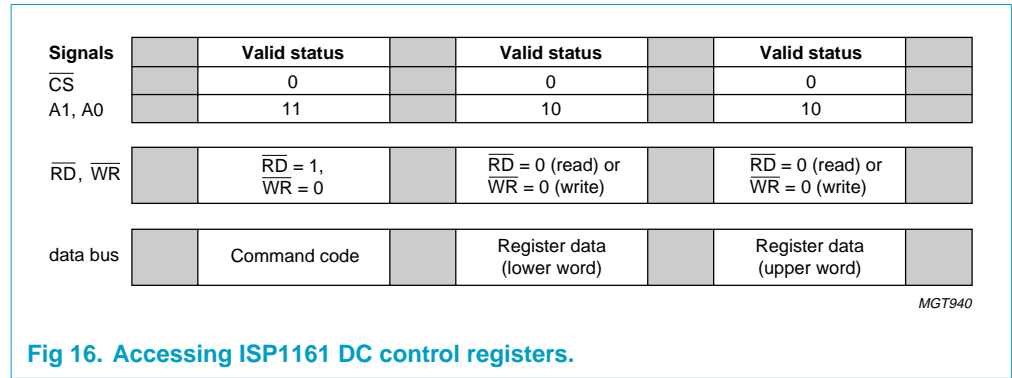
| Signals |  | Valid status |  | Valid status |  | Valid status |  |
|---|---|---|---|---|---|---|---|
| $\overline{CS}$ |  | 0 |  | 0 |  | 0 |  |
| A1, A0 |  | 11 |  | 10 |  | 10 |  |
| $\overline{RD}$, $\overline{WR}$ |  | $\overline{RD}$ = 1, $\overline{WR}$ = 0 |  | $\overline{RD}$ = 0 (read) or $\overline{WR}$ = 0 (write) |  | $\overline{RD}$ = 0 (read) or $\overline{WR}$ = 0 (write) |  |
| data bus |  | Command code |  | Register data (lower word) |  | Register data (upper word) |  |

MGT940

Fig 16. Accessing ISP1161 DC control registers.